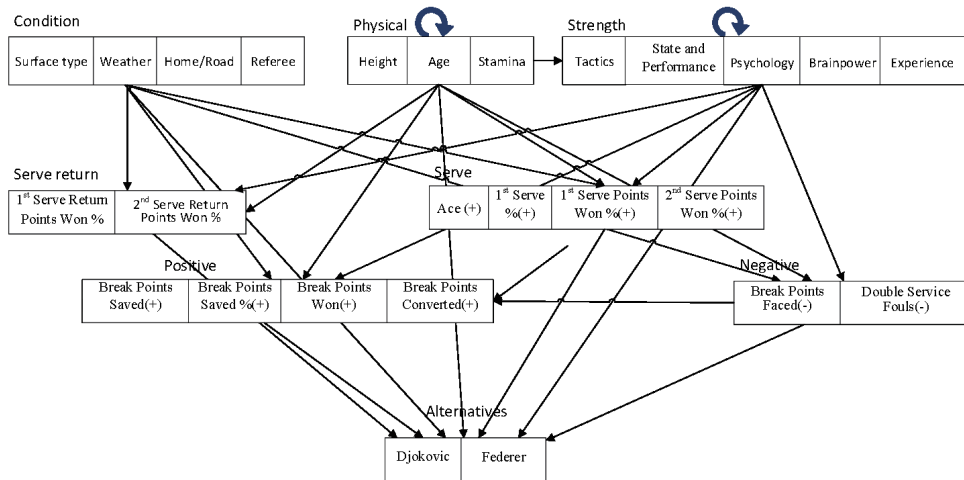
Condition

| Surface type | Weather | Home/Road | Referee |
|---|---|---|---|

Physical

| Height | Age | Stamina |
|---|---|---|

Strength

| Tactics | State and Performance | Psychology | Brainpower | Experience |
|---|---|---|---|---|

Serve return

| 1$^{st}$ Serve Return Points Won % | 2$^{nd}$ Serve Return Points Won % |
|---|---|

Serve

| Ace (+) | 1$^{st}$ Serve %(+) | 1$^{st}$ Serve Points Won %(+) | 2$^{nd}$ Serve Points Won %(+) |
|---|---|---|---|

Positive

| Break Points Saved(+) | Break Points Saved %(+) | Break Points Won(+) | Break Points Converted(+) |
|---|---|---|---|

Negative

| Break Points Faced(-) | Double Service Fouls(-) |
|---|---|

Alternatives

| Djokovic | Federer |
|---|---|